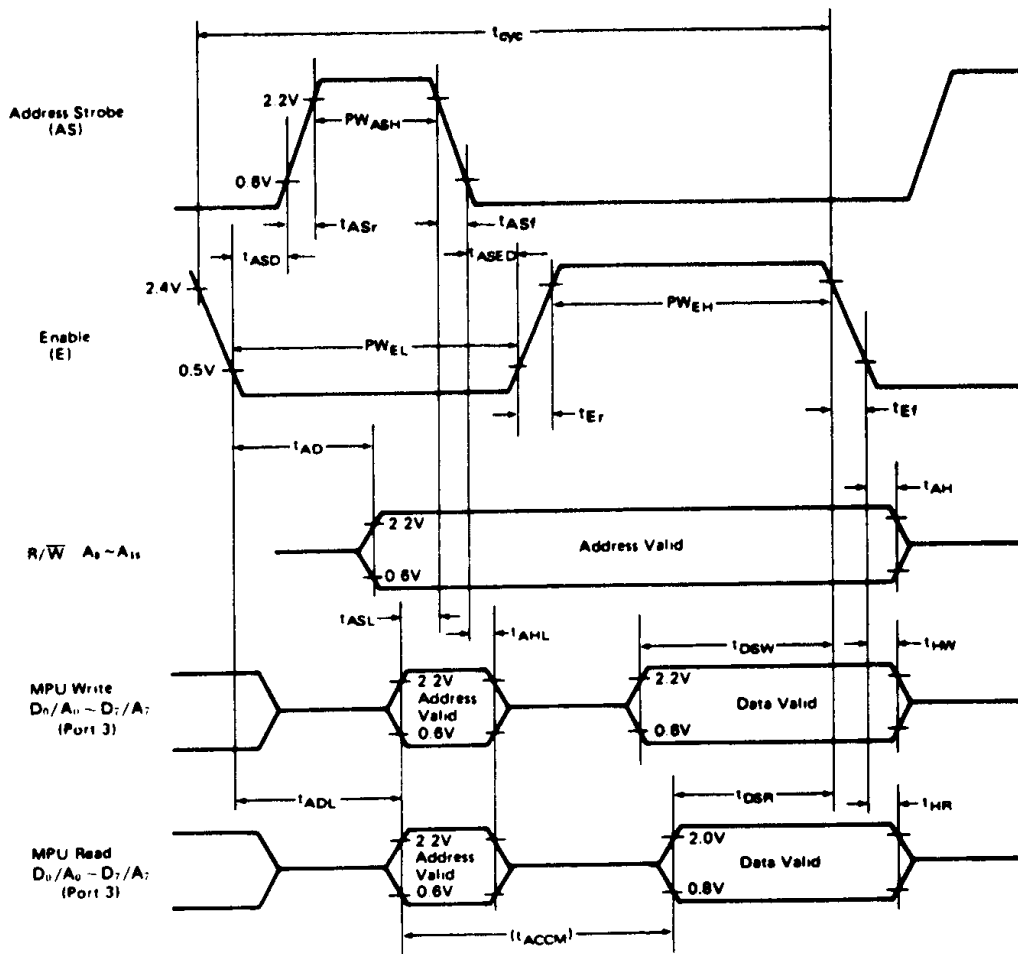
$t_{cyc}$

Address Strobe (AS)

2.2V

$PW_{ASH}$

0.8V

$t_{ASr}$

$t_{ASf}$

$t_{ASD}$

$t_{ASED}$

2.4V

$PW_{EH}$

Enable (E)

$PW_{EL}$

0.5V

$t_{Er}$

$t_{Ef}$

$t_{AD}$

$t_{AH}$

$R/\overline{W}$ $A_8 \sim A_{15}$

2.2V

Address Valid

0.8V

$t_{ASL}$

$t_{AHL}$

$t_{DSW}$

$t_{HW}$

MPU Write $D_0/A_0 \sim D_7/A_7$ (Port 3)

2.2V Address Valid 0.8V

2.2V

Data Valid

0.8V

$t_{ADL}$

$t_{DSR}$

$t_{HR}$

MPU Read $D_0/A_0 \sim D_7/A_7$ (Port 3)

2.2V Address Valid 0.8V

2.0V

Data Valid

0.8V

$(t_{ACCM})$